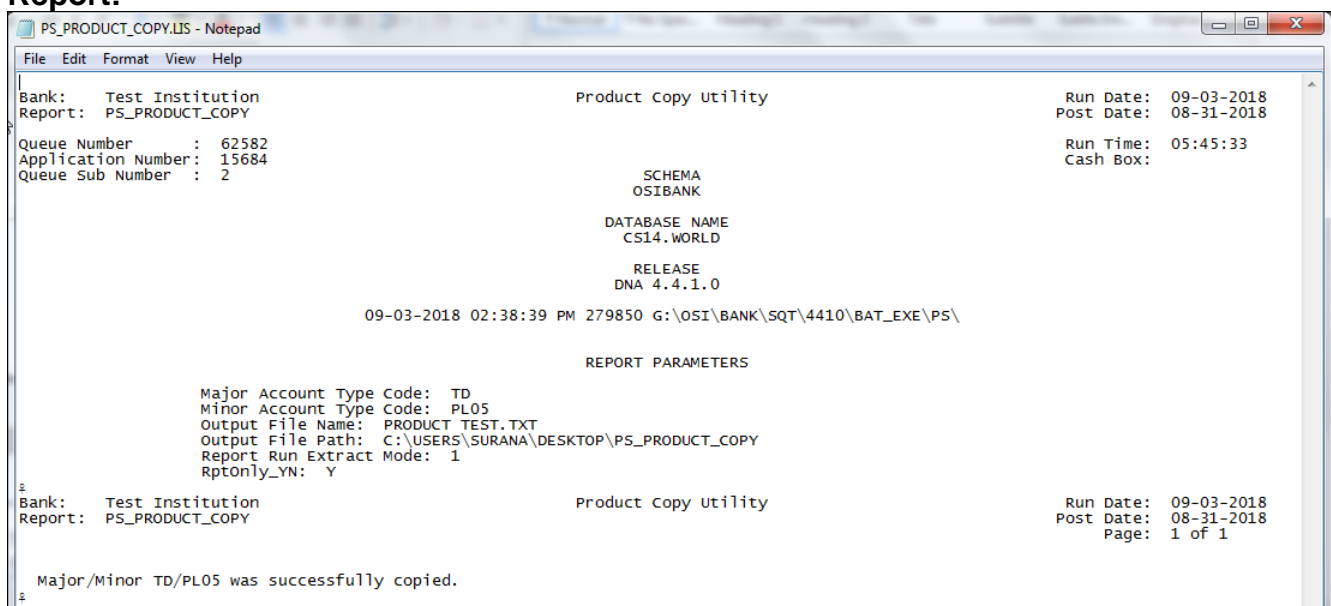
Report:

PS_PRODUCT_COPY.LIS - Notepad

File Edit Format View Help

Bank: Test Institution
Report: PS_PRODUCT_COPY

Product Copy Utility

Run Date: 09-03-2018
Post Date: 08-31-2018

Queue Number : 62582
Application Number: 15684
Queue Sub Number : 2

Run Time: 05:45:33
Cash Box:

SCHEMA
OSIBANK

DATABASE NAME
CS14.WORLD

RELEASE
DNA 4.4.1.0

09-03-2018 02:38:39 PM 279850 G:\OSI\BANK\SQT\4410\BAT_EXE\PS\

REPORT PARAMETERS

Major Account Type Code: TD
Minor Account Type Code: PL05
Output File Name: PRODUCT TEST.TXT
Output File Path: C:\USERS\SURANA\DESKTOP\PS_PRODUCT_COPY
Report Run Extract Mode: 1
RptOnly_YN: Y

Bank: Test Institution
Report: PS_PRODUCT_COPY

Product Copy Utility

Run Date: 09-03-2018
Post Date: 08-31-2018
Page: 1 of 1

Major/Minor TD/PL05 was successfully copied.